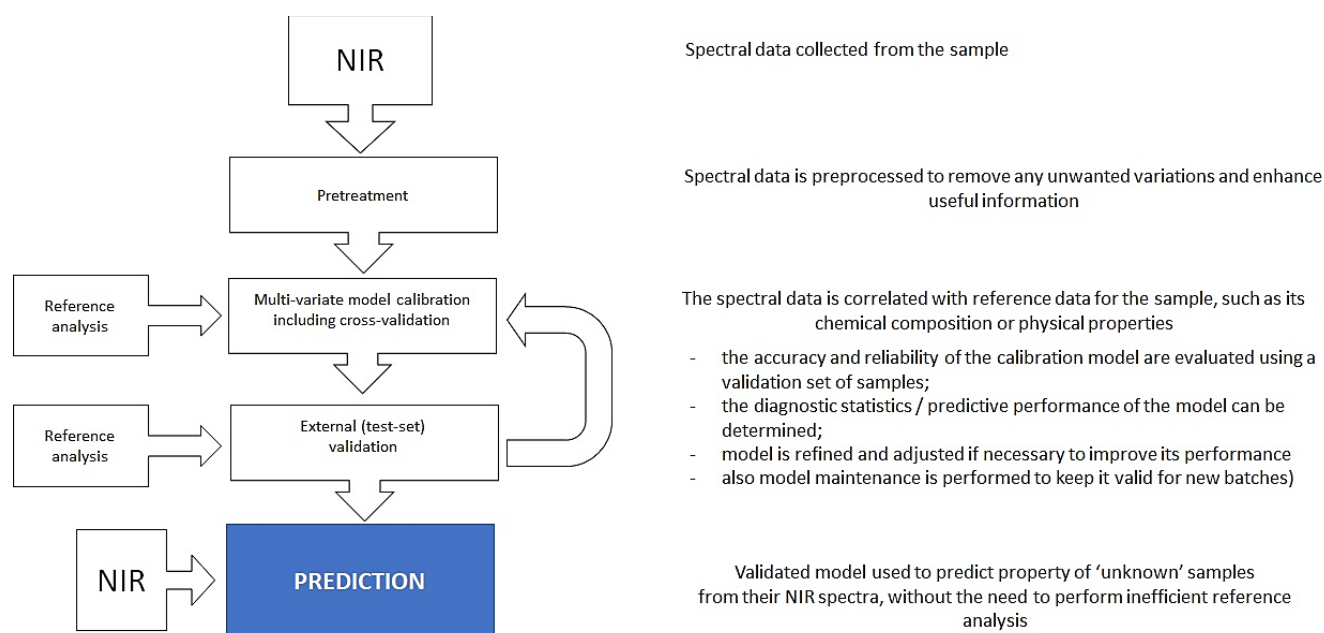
NIR

Spectral data collected from the sample

Pretreatment

Spectral data is preprocessed to remove any unwanted variations and enhance useful information

Reference analysis

Multi-variate model calibration including cross-validation

The spectral data is correlated with reference data for the sample, such as its chemical composition or physical properties

- the accuracy and reliability of the calibration model are evaluated using a validation set of samples;
- the diagnostic statistics / predictive performance of the model can be determined;
- model is refined and adjusted if necessary to improve its performance
- also model maintenance is performed to keep it valid for new batches)

Reference analysis

External (test-set) validation

NIR

PREDICTION

Validated model used to predict property of 'unknown' samples from their NIR spectra, without the need to perform inefficient reference analysis